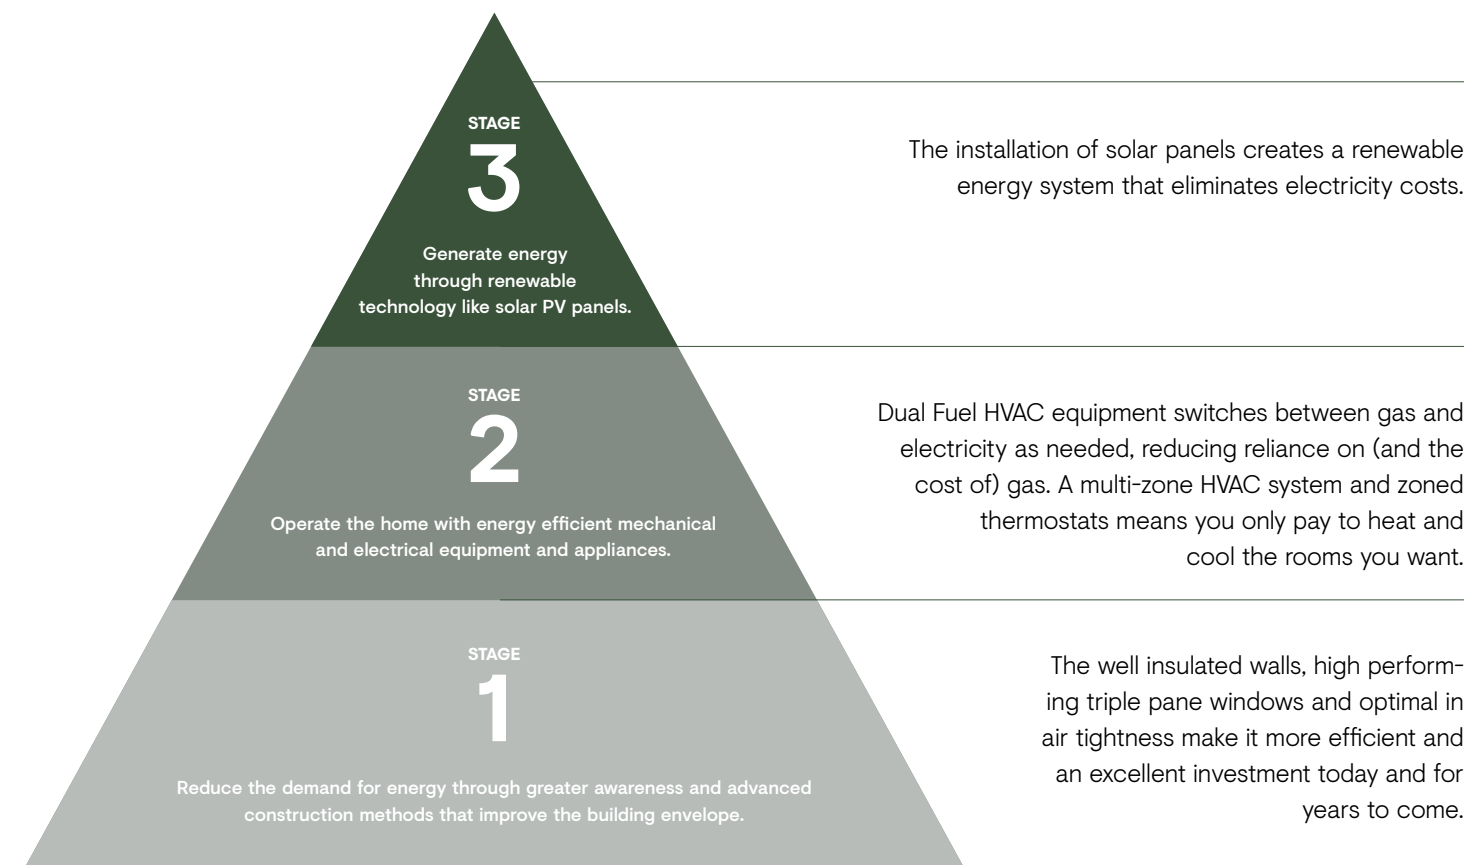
STAGE
3
Generate energy through renewable technology like solar PV panels.

The installation of solar panels creates a renewable energy system that eliminates electricity costs.

STAGE
2
Operate the home with energy efficient mechanical and electrical equipment and appliances.

Dual Fuel HVAC equipment switches between gas and electricity as needed, reducing reliance on (and the cost of) gas. A multi-zone HVAC system and zoned thermostats means you only pay to heat and cool the rooms you want.

STAGE
1
Reduce the demand for energy through greater awareness and advanced construction methods that improve the building envelope.

The well insulated walls, high performing triple pane windows and optimal in air tightness make it more efficient and an excellent investment today and for years to come.